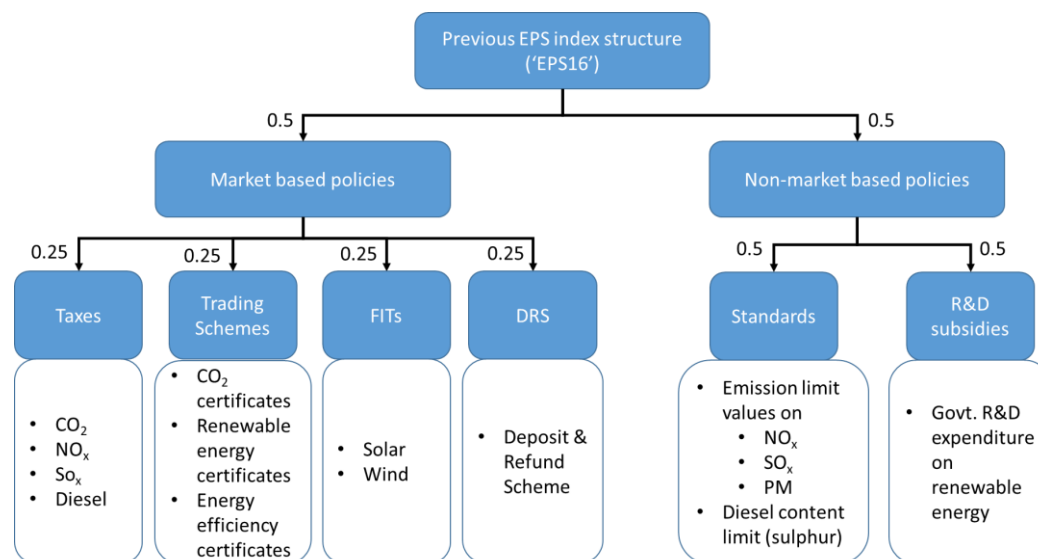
Previous EPS index structure ('EPS16')

0.5

0.5

Market based policies

Non-market based policies

0.25

0.25

0.25

0.25

0.5

0.5

Taxes

Trading Schemes

FITs

DRS

Standards

R&D subsidies

- $CO_2$
- $NO_x$
- $So_x$
- Diesel

- $CO_2$ certificates
- Renewable energy certificates
- Energy efficiency certificates

- Solar
- Wind

- Deposit & Refund Scheme

- Emission limit values on
  - $NO_x$
  - $SO_x$
  - PM
- Diesel content limit (sulphur)

- Govt. R&D expenditure on renewable energy